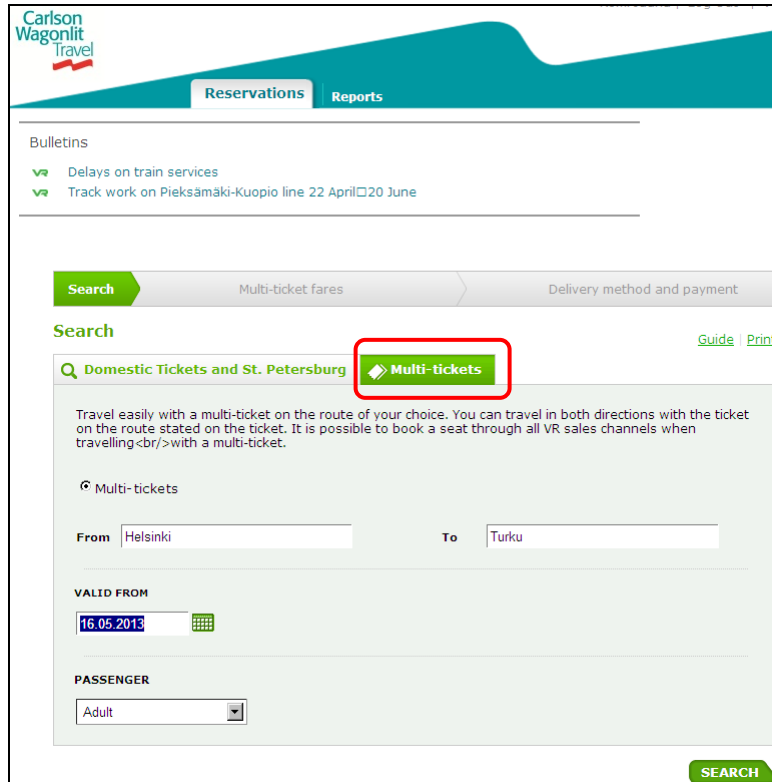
Carlson Wagonlit Travel

Reservations
Reports

Bulletins

Delays on train services
Track work on Pieksämäki-Kuopio line 22 April□20 June

Search
Multi-ticket fares
Delivery method and payment

Search

Guide | Prin

Domestic Tickets and St. Petersburg
Multi-tickets

Travel easily with a multi-ticket on the route of your choice. You can travel in both directions with the ticket on the route stated on the ticket. It is possible to book a seat through all VR sales channels when travelling<br/>with a multi-ticket.

Multi-tickets

From Helsinki
To Turku

VALID FROM
16.05.2013

PASSENGER
Adult

SEARCH